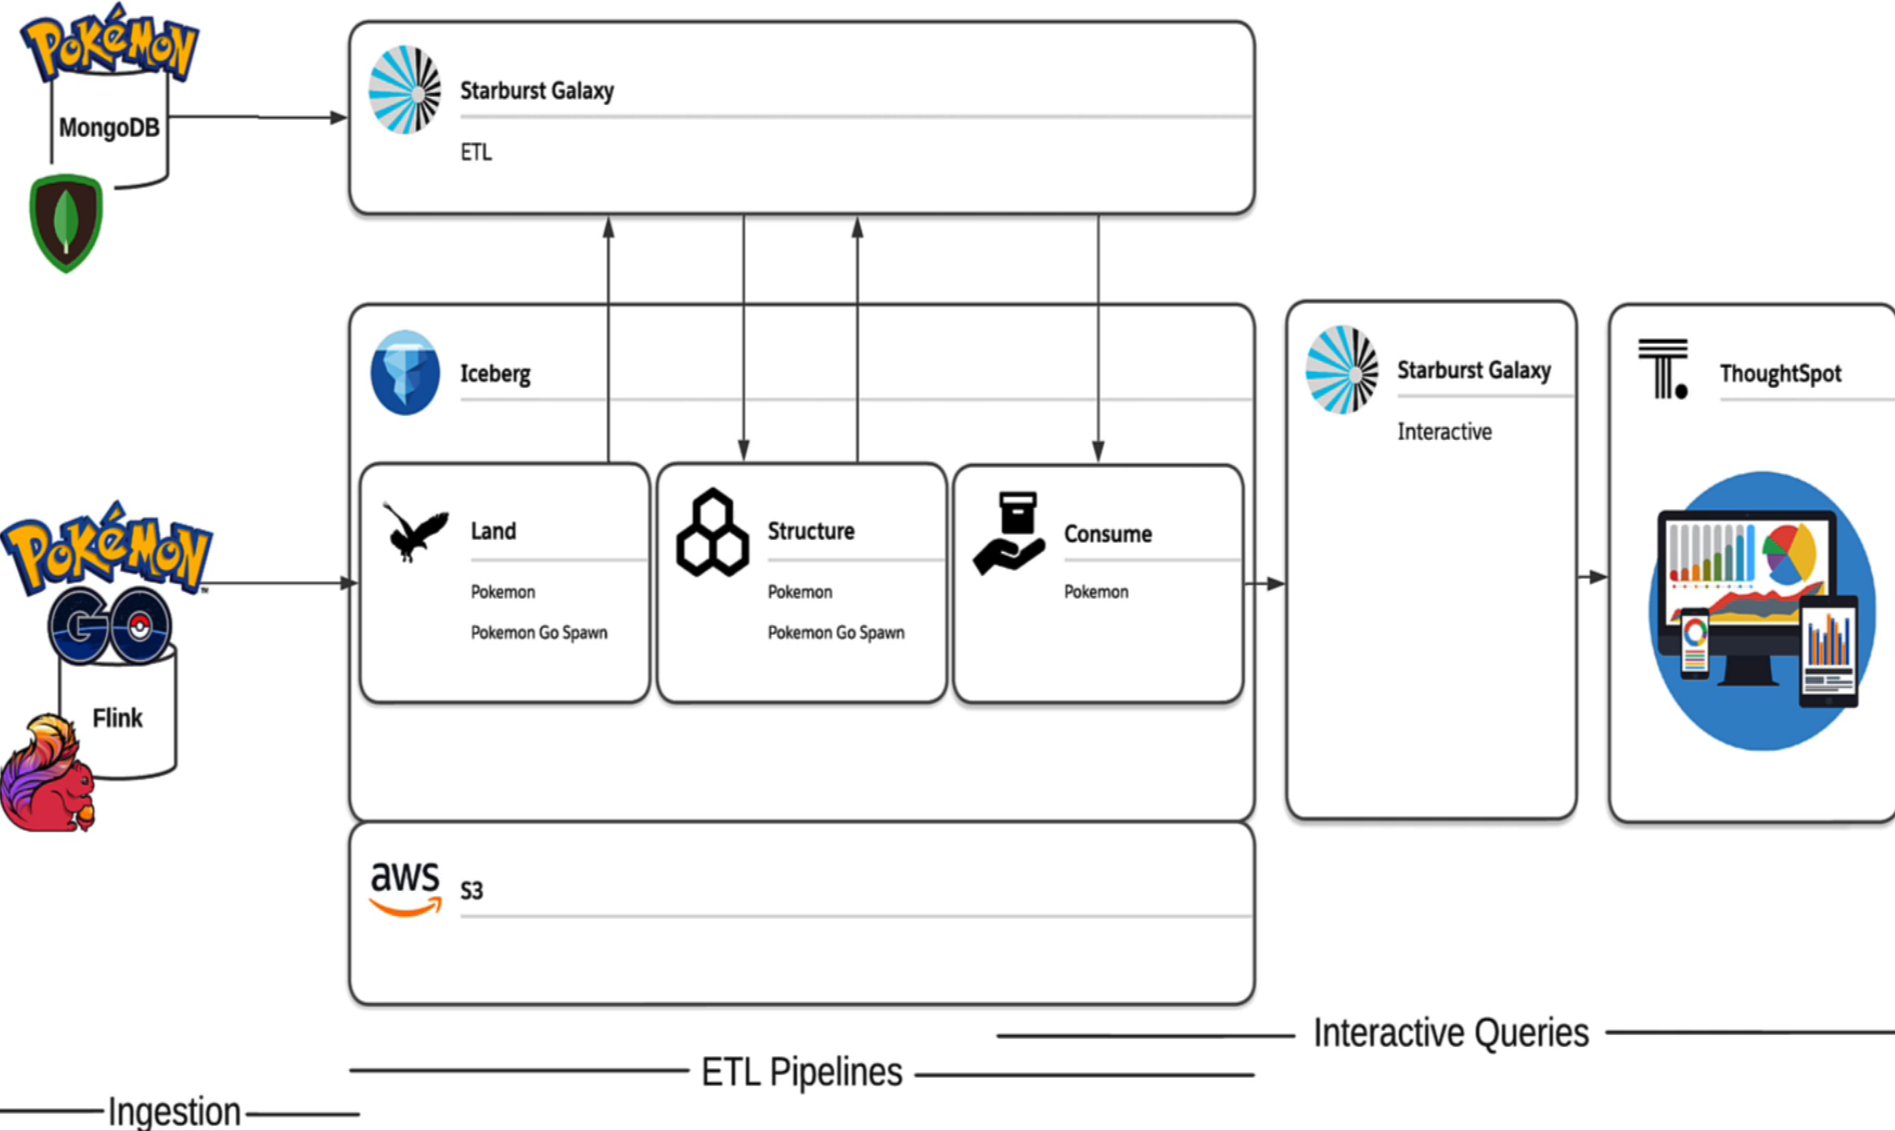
Pokémon

MongoDB

Starburst Galaxy

ETL

Iceberg

Land

Pokemon

Pokemon Go Spawn

Structure

Pokemon

Pokemon Go Spawn

Consume

Pokemon

Pokémon GO

Flink

Starburst Galaxy

Interactive

ThoughtSpot

aws

S3

Interactive Queries

ETL Pipelines

Ingestion